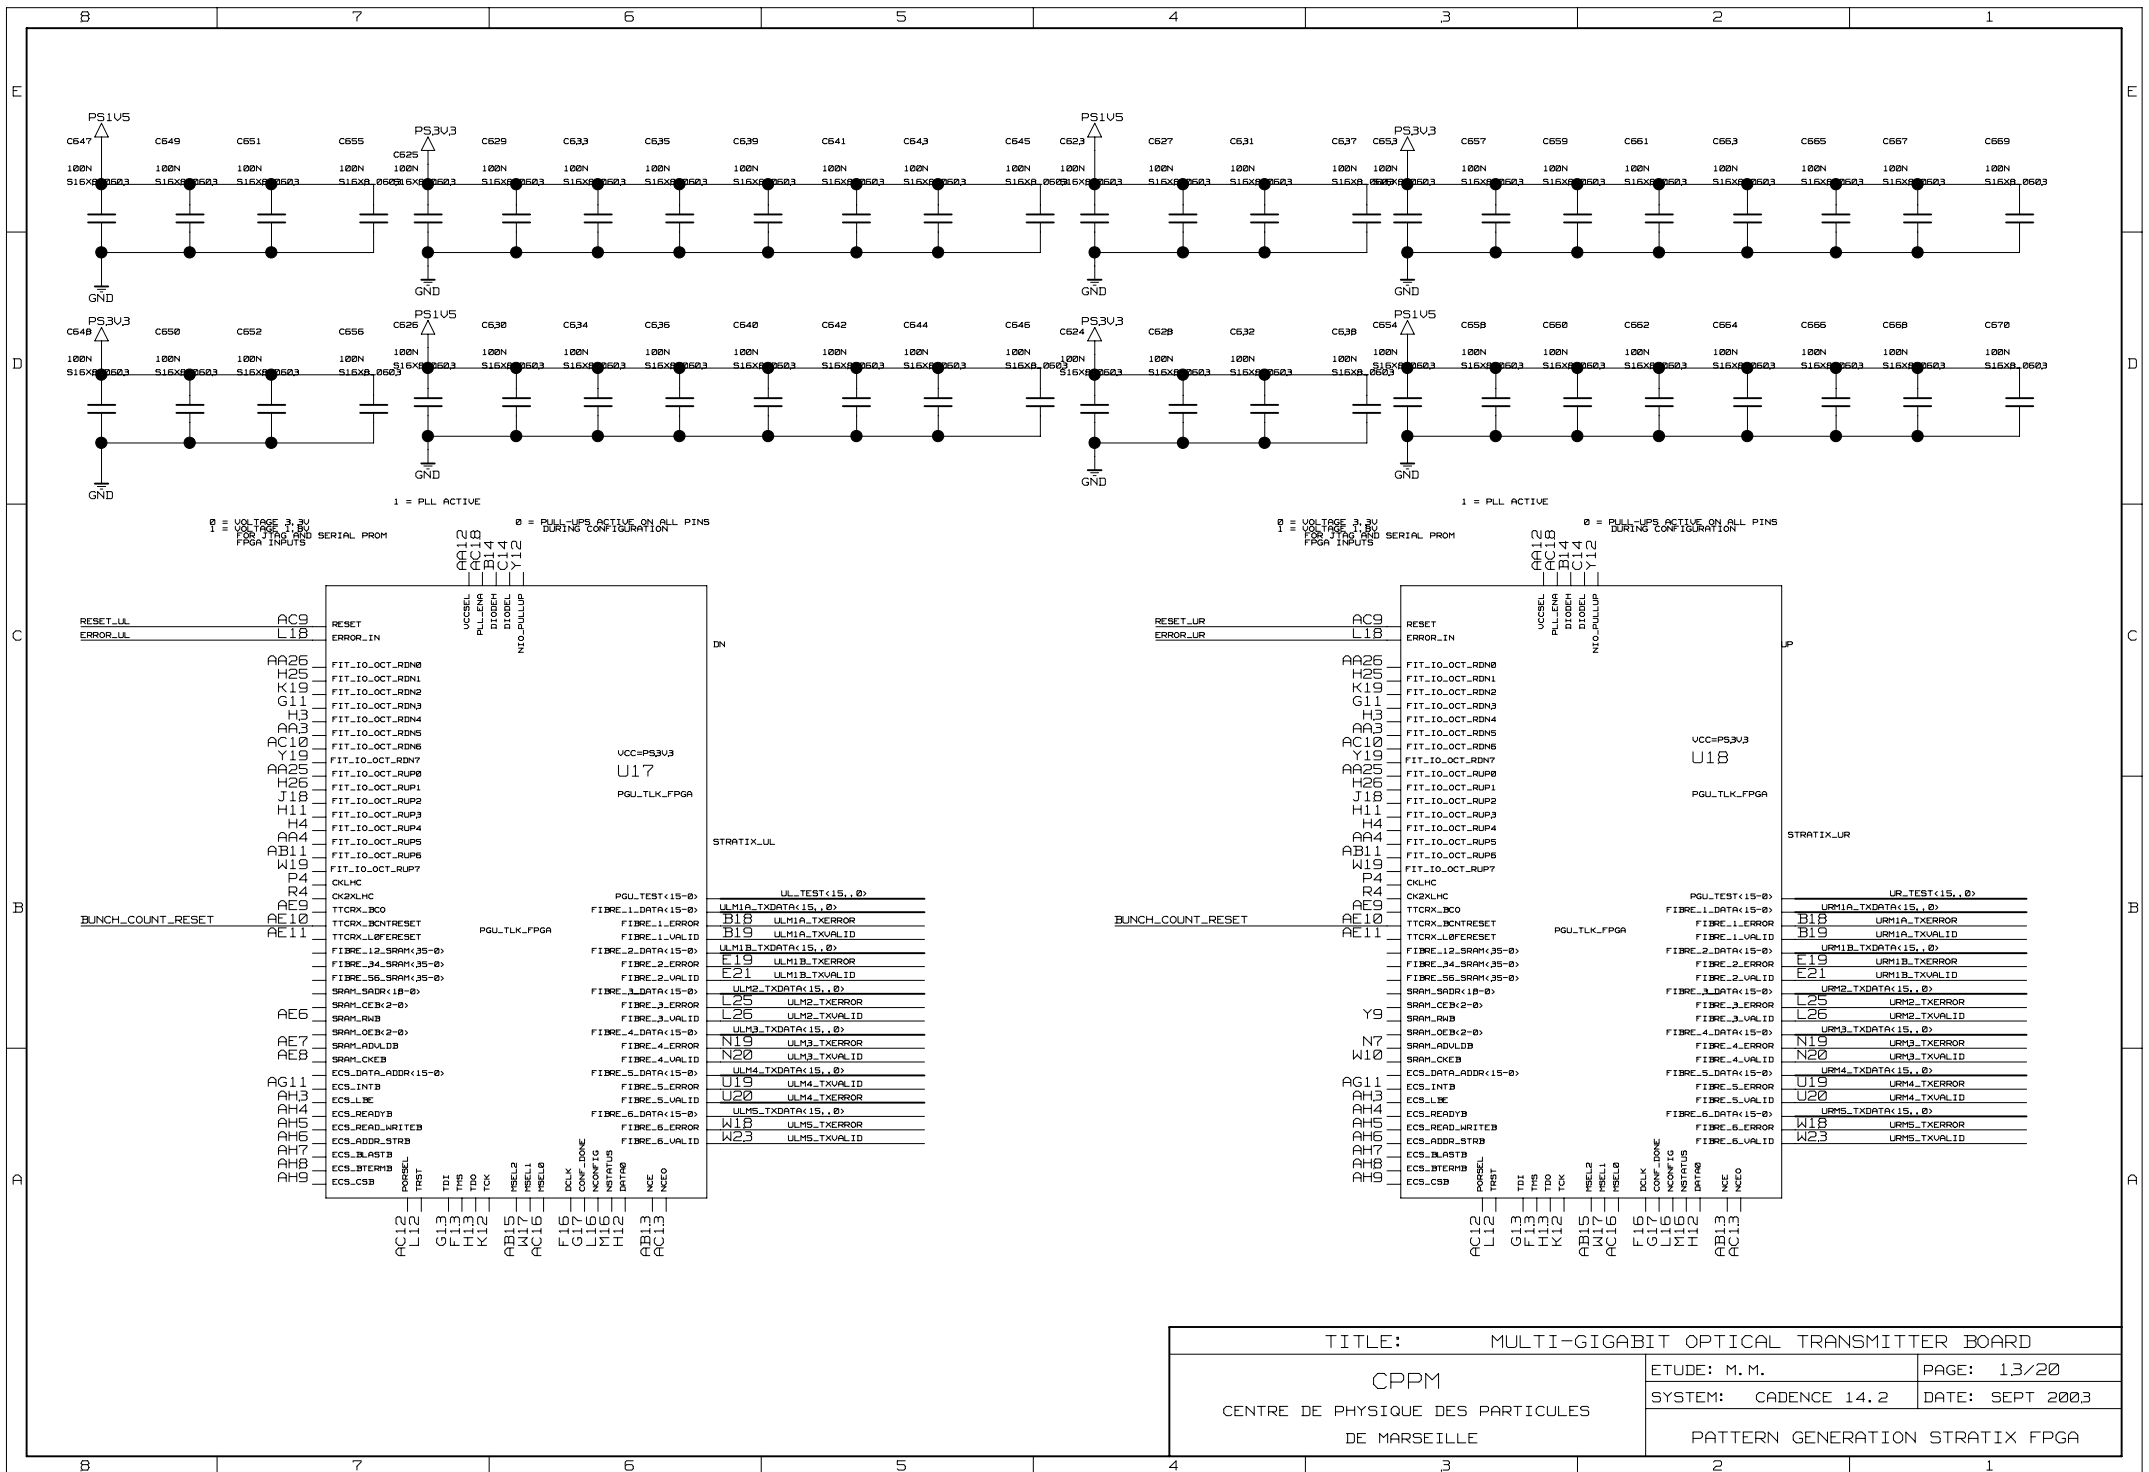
8 7 6 5 4 3 2 1

E

PS1V5
C647 100N S16X8_0603
C649 100N S16X8_0603
C651 100N S16X8_0603
C655 100N S16X8_0603
PS3V3
C625 100N S16X8_0603
C629 100N S16X8_0603
C633 100N S16X8_0603
C635 100N S16X8_0603
C639 100N S16X8_0603
C641 100N S16X8_0603
C643 100N S16X8_0603
C645 100N S16X8_0603
PS1V5
C623 100N S16X8_0603
C627 100N S16X8_0603
C631 100N S16X8_0603
C637 100N S16X8_0603
PS3V3
C653 100N S16X8_0603
C657 100N S16X8_0603
C659 100N S16X8_0603
C661 100N S16X8_0603
C663 100N S16X8_0603
C665 100N S16X8_0603
C667 100N S16X8_0603
C669 100N S16X8_0603
GND GND GND GND

D

PS3V3
C648 100N S16X8_0603
C650 100N S16X8_0603
C652 100N S16X8_0603
C656 100N S16X8_0603
PS1V5
C626 100N S16X8_0603
C630 100N S16X8_0603
C634 100N S16X8_0603
C636 100N S16X8_0603
C640 100N S16X8_0603
C642 100N S16X8_0603
C644 100N S16X8_0603
C646 100N S16X8_0603
PS3V3
C624 100N S16X8_0603
C628 100N S16X8_0603
C632 100N S16X8_0603
C638 100N S16X8_0603
PS1V5
C654 100N S16X8_0603
C658 100N S16X8_0603
C660 100N S16X8_0603
C662 100N S16X8_0603
C664 100N S16X8_0603
C666 100N S16X8_0603
C668 100N S16X8_0603
C670 100N S16X8_0603
GND GND GND GND

1 = PLL ACTIVE
0 = VOLTAGE 3.3V
1 = VOLTAGE 1.8V
FOR JTAG AND SERIAL PROM
FPGA INPUTS
0 = PULL-UPS ACTIVE ON ALL PINS
DURING CONFIGURATION
AA12 AC18 B14 C14 Y12
VCCSEL PLL_ENA DIODEH DIODEL NIO_PULLUP

C

RESET_UL AC9 RESET
ERROR_UL L18 ERROR_IN
DN
AA26 FIT_IO_OCT_RDN0
H25 FIT_IO_OCT_RDN1
K19 FIT_IO_OCT_RDN2
G11 FIT_IO_OCT_RDN3
H3 FIT_IO_OCT_RDN4
AA3 FIT_IO_OCT_RDN5
AC10 FIT_IO_OCT_RDN6
Y19 FIT_IO_OCT_RDN7
AA25 FIT_IO_OCT_RUP0
H26 FIT_IO_OCT_RUP1
J18 FIT_IO_OCT_RUP2
H11 FIT_IO_OCT_RUP3
H4 FIT_IO_OCT_RUP4
AA4 FIT_IO_OCT_RUP5
AB11 FIT_IO_OCT_RUP6
W19 FIT_IO_OCT_RUP7
P4 CKLHC
R4 CK2XLHC
AE9 TTCRX_BCO
BUNCH_COUNT_RESET AE10 TTCRX_BCNTRESET
AE11 TTCRX_L0FERESET
FIBRE_12_SRAM<35-0>
FIBRE_34_SRAM<35-0>
FIBRE_56_SRAM<35-0>
SRAM_SADR<18-0>
SRAM_CEB<2-0>
AE6 SRAM_RWB
SRAM_OEB<2-0>
AE7 SRAM_ADVLDB
AE8 SRAM_CKEB
ECS_DATA_ADDR<15-0>
AG11 ECS_INTB
AH3 ECS_LBE
AH4 ECS_READYB
AH5 ECS_READ_WRITEB
AH6 ECS_ADDR_STRB
AH7 ECS_BLASTB
AH8 ECS_BTERMB
AH9 ECS_CSB
VCC=PS3V3
U17
PGU_TLK_FPGA
STRATIX_UL
PGU_TLK_FPGA
PGU_TEST<15-0> UL_TEST<15..0>
FIBRE_1_DATA<15-0> ULM1A_TXDATA<15..0>
FIBRE_1_ERROR B18 ULM1A_TXERROR
FIBRE_1_VALID B19 ULM1A_TXVALID
FIBRE_2_DATA<15-0> ULM1B_TXDATA<15..0>
FIBRE_2_ERROR E19 ULM1B_TXERROR
FIBRE_2_VALID E21 ULM1B_TXVALID
FIBRE_3_DATA<15-0> ULM2_TXDATA<15..0>
FIBRE_3_ERROR L25 ULM2_TXERROR
FIBRE_3_VALID L26 ULM2_TXVALID
FIBRE_4_DATA<15-0> ULM3_TXDATA<15..0>
FIBRE_4_ERROR N19 ULM3_TXERROR
FIBRE_4_VALID N20 ULM3_TXVALID
FIBRE_5_DATA<15-0> ULM4_TXDATA<15..0>
FIBRE_5_ERROR U19 ULM4_TXVALID
FIBRE_5_VALID U20 ULM4_TXERROR
FIBRE_6_DATA<15-0> ULM5_TXDATA<15..0>
FIBRE_6_ERROR W18 ULM5_TXERROR
FIBRE_6_VALID W23 ULM5_TXVALID
PORSEL TRST TDI TMS TDO TCK MSEL2 MSEL1 MSEL0 DCLK CONF_DONE NCONFIG NSTATUS DATA0 NCE NCEO
AC12 L12 G13 F13 H13 K12 AB15 W17 AC16 F16 G17 L16 M16 H12 AB13 AC13

1 = PLL ACTIVE
0 = VOLTAGE 3.3V
1 = VOLTAGE 1.8V
FOR JTAG AND SERIAL PROM
FPGA INPUTS
0 = PULL-UPS ACTIVE ON ALL PINS
DURING CONFIGURATION
AA12 AC18 B14 C14 Y12
VCCSEL PLL_ENA DIODEH DIODEL NIO_PULLUP
RESET_UR AC9 RESET
ERROR_UR L18 ERROR_IN
UP
AA26 FIT_IO_OCT_RDN0
H25 FIT_IO_OCT_RDN1
K19 FIT_IO_OCT_RDN2
G11 FIT_IO_OCT_RDN3
H3 FIT_IO_OCT_RDN4
AA3 FIT_IO_OCT_RDN5
AC10 FIT_IO_OCT_RDN6
Y19 FIT_IO_OCT_RDN7
AA25 FIT_IO_OCT_RUP0
H26 FIT_IO_OCT_RUP1
J18 FIT_IO_OCT_RUP2
H11 FIT_IO_OCT_RUP3
H4 FIT_IO_OCT_RUP4
AA4 FIT_IO_OCT_RUP5
AB11 FIT_IO_OCT_RUP6
W19 FIT_IO_OCT_RUP7
P4 CKLHC
R4 CK2XLHC
AE9 TTCRX_BCO
BUNCH_COUNT_RESET AE10 TTCRX_BCNTRESET
AE11 TTCRX_L0FERESET
FIBRE_12_SRAM<35-0>
FIBRE_34_SRAM<35-0>
FIBRE_56_SRAM<35-0>
SRAM_SADR<18-0>
SRAM_CEB<2-0>
Y9 SRAM_RWB
SRAM_OEB<2-0>
N7 SRAM_ADVLDB
W10 SRAM_CKEB
ECS_DATA_ADDR<15-0>
AG11 ECS_INTB
AH3 ECS_LBE
AH4 ECS_READYB
AH5 ECS_READ_WRITEB
AH6 ECS_ADDR_STRB
AH7 ECS_BLASTB
AH8 ECS_BTERMB
AH9 ECS_CSB
VCC=PS3V3
U18
PGU_TLK_FPGA
STRATIX_UR
PGU_TLK_FPGA
PGU_TEST<15-0> UR_TEST<15..0>
FIBRE_1_DATA<15-0> URM1A_TXDATA<15..0>
FIBRE_1_ERROR B18 URM1A_TXERROR
FIBRE_1_VALID B19 URM1A_TXVALID
FIBRE_2_DATA<15-0> URM1B_TXDATA<15..0>
FIBRE_2_ERROR E19 URM1B_TXERROR
FIBRE_2_VALID E21 URM1B_TXVALID
FIBRE_3_DATA<15-0> URM2_TXDATA<15..0>
FIBRE_3_ERROR L25 URM2_TXERROR
FIBRE_3_VALID L26 URM2_TXVALID
FIBRE_4_DATA<15-0> URM3_TXDATA<15..0>
FIBRE_4_ERROR N19 URM3_TXERROR
FIBRE_4_VALID N20 URM3_TXVALID
FIBRE_5_DATA<15-0> URM4_TXDATA<15..0>
FIBRE_5_ERROR U19 URM4_TXERROR
FIBRE_5_VALID U20 URM4_TXVALID
FIBRE_6_DATA<15-0> URM5_TXDATA<15..0>
FIBRE_6_ERROR W18 URM5_TXERROR
FIBRE_6_VALID W23 URM5_TXVALID
PORSEL TRST TDI TMS TDO TCK MSEL2 MSEL1 MSEL0 DCLK CONF_DONE NCONFIG NSTATUS DATA0 NCE NCEO
AC12 L12 G13 F13 H13 K12 AB15 W17 AC16 F16 G17 L16 M16 H12 AB13 AC13

B

A

TITLE: MULTI-GIGABIT OPTICAL TRANSMITTER BOARD
CPPM
CENTRE DE PHYSIQUE DES PARTICULES DE MARSEILLE
ETUDE: M.M.
PAGE: 13/20
SYSTEM: CADENCE 14.2
DATE: SEPT 2003
PATTERN GENERATION STRATIX FPGA

8 7 6 5 4 3 2 1